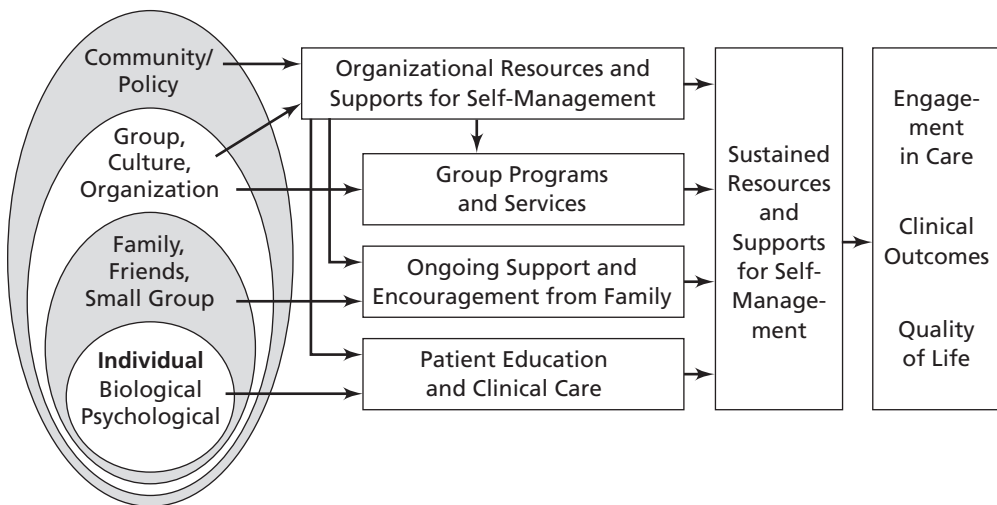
Community/ Policy

Group, Culture, Organization

Family, Friends, Small Group

**Individual** Biological Psychological

Organizational Resources and Supports for Self-Management

Group Programs and Services

Ongoing Support and Encouragement from Family

Patient Education and Clinical Care

Sustained Resources and Supports for Self-Management

Engagement in Care

Clinical Outcomes

Quality of Life